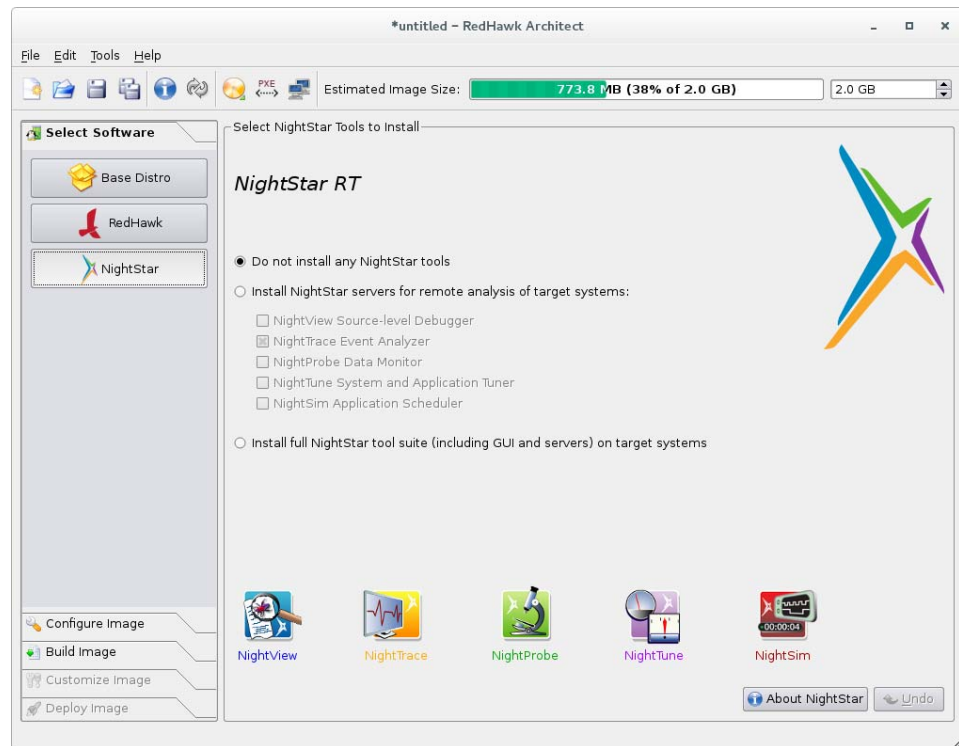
*untitled – RedHawk Architect

File Edit Tools Help

PXE

Estimated Image Size: 773.8 MB (38% of 2.0 GB) 2.0 GB

Select Software

Base Distro

RedHawk

NightStar

Select NightStar Tools to Install

NightStar RT

Do not install any NightStar tools

Install NightStar servers for remote analysis of target systems:

NightView Source-level Debugger

NightTrace Event Analyzer

NightProbe Data Monitor

NightTune System and Application Tuner

NightSim Application Scheduler

Install full NightStar tool suite (including GUI and servers) on target systems

NightView

NightTrace

NightProbe

NightTune

00:00:04

NightSim

About NightStar

Undo

Configure Image

Build Image

Customize Image

Deploy Image